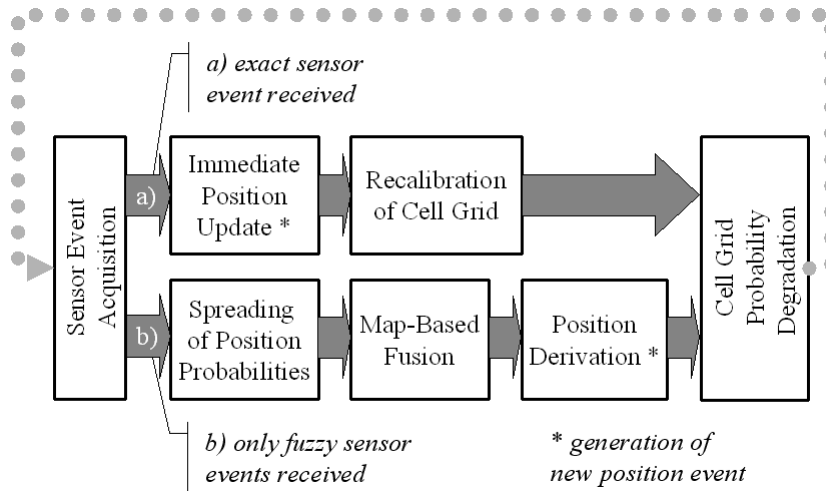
a) exact sensor event received

Sensor Event Acquisition

a)

Immediate Position Update *

Recalibration of Cell Grid

Cell Grid Probability Degradation

b)

Spreading of Position Probabilities

Map-Based Fusion

Position Derivation *

b) only fuzzy sensor events received

* generation of new position event